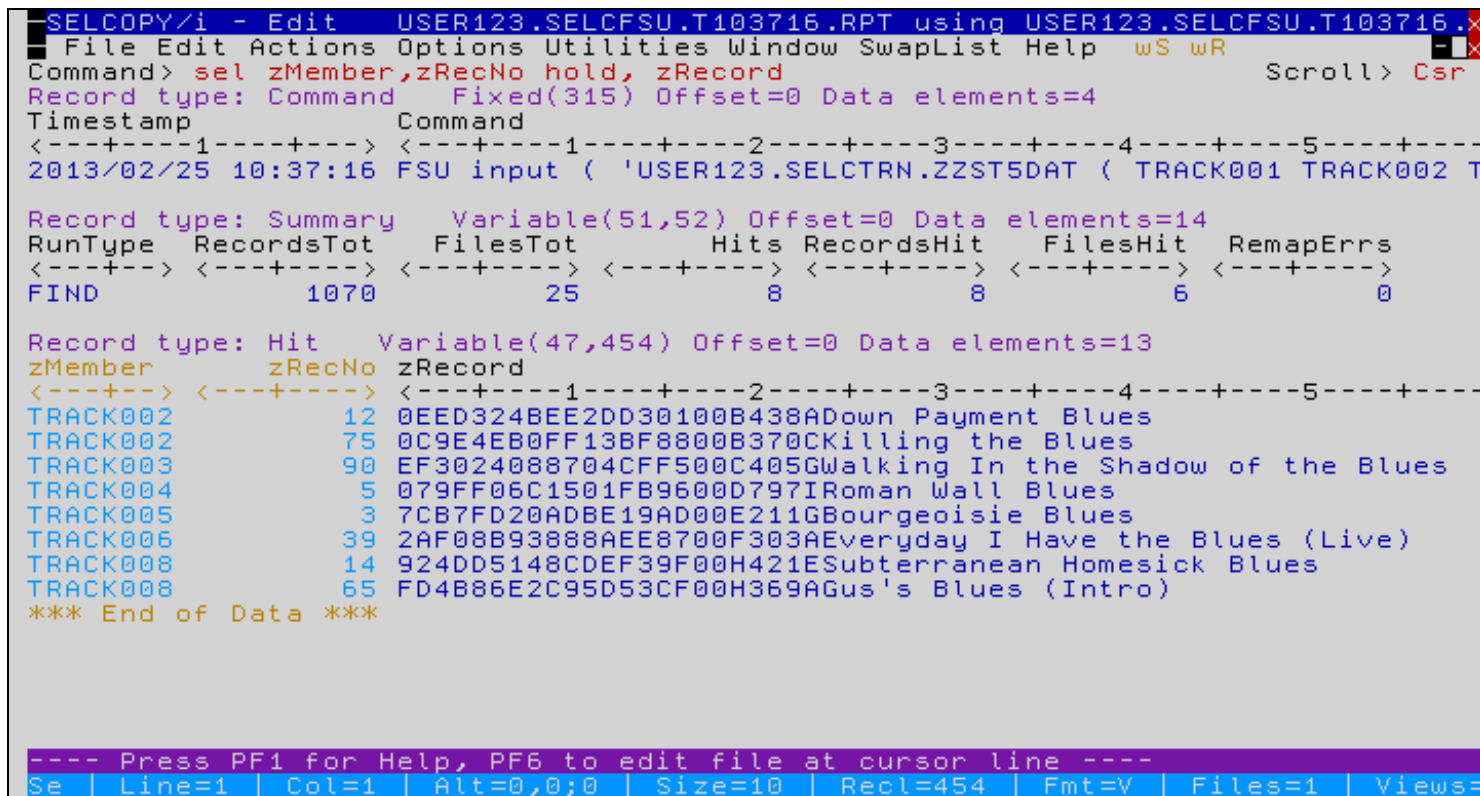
SELCOPY/i - Edit USER123.SELCFSU.T103716.RPT using USER123.SELCFSU.T103716.
File Edit Actions Options Utilities Window SwapList Help wS wR
Command> sel zMember,zRecNo hold, zRecord Scroll> Csr
Record type: Command Fixed(315) Offset=0 Data elements=4
Timestamp Command
<---+----1----+---> <---+----1----+----2----+----3----+----4----+----5----+----
2013/02/25 10:37:16 FSU input ( 'USER123.SELCTRN.ZZST5DAT ( TRACK001 TRACK002 T

Record type: Summary Variable(51,52) Offset=0 Data elements=14
RunType RecordsTot FilesTot Hits RecordsHit FilesHit RemapErrs
<---+--> <---+----> <---+----> <---+----> <---+----> <---+----> <---+---->
FIND 1070 25 8 8 6 0

Record type: Hit Variable(47,454) Offset=0 Data elements=13
zMember zRecNo zRecord
<---+--> <---+----> <---+----1----+----2----+----3----+----4----+----5----+----
TRACK002 12 0EED324BEE2DD30100B438ADown Payment Blues
TRACK002 75 0C9E4EB0FF13BF8800B370CKilling the Blues
TRACK003 90 EF3024088704CFF500C405GWalking In the Shadow of the Blues
TRACK004 5 079FF06C1501FB9600D797IRoman Wall Blues
TRACK005 3 7CB7FD20ADBE19AD00E211GBourgeoisie Blues
TRACK006 39 2AF08B93888AEE8700F303AEveryday I Have the Blues (Live)
TRACK008 14 924DD5148CDEF39F00H421ESubterranean Homesick Blues
TRACK008 65 FD4B86E2C95D53CF00H369AGus's Blues (Intro)
*** End of Data ***

---- Press PF1 for Help, PF6 to edit file at cursor line ----
Se | Line=1 | Col=1 | Alt=0,0;0 | Size=10 | Recl=454 | Fmt=V | Files=1 | Views=